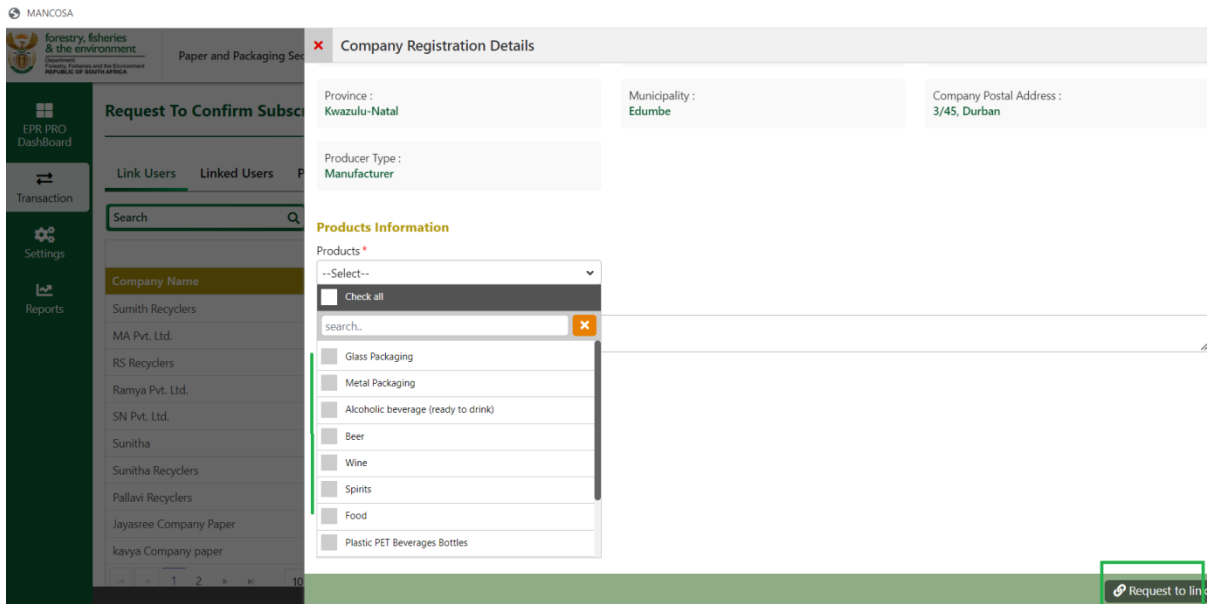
MANCOSA

forestry, fisheries & the environment
Department: Forestry, Fisheries and the Environment
REPUBLIC OF SOUTH AFRICA

Paper and Packaging Sec

EPR PRO DashBoard

Transaction

Settings

Reports

Request To Confirm Subscr

Link Users Linked Users P

Search

Company Name
Sumith Recyclers
MA Pvt. Ltd.
RS Recyclers
Ramya Pvt. Ltd.
SN Pvt. Ltd.
Sunitha
Sunitha Recyclers
Pallavi Recyclers
Jayasree Company Paper
kavya Company paper

1 2 10

× Company Registration Details

Province :
Kwazulu-Natal

Municipality :
Edumbe

Company Postal Address :
3/45, Durban

Producer Type :
Manufacturer

Products Information

Products *
--Select--
Check all
search..
Glass Packaging
Metal Packaging
Alcoholic beverage (ready to drink)
Beer
Wine
Spirits
Food
Plastic PET Beverages Bottles

Request to lin